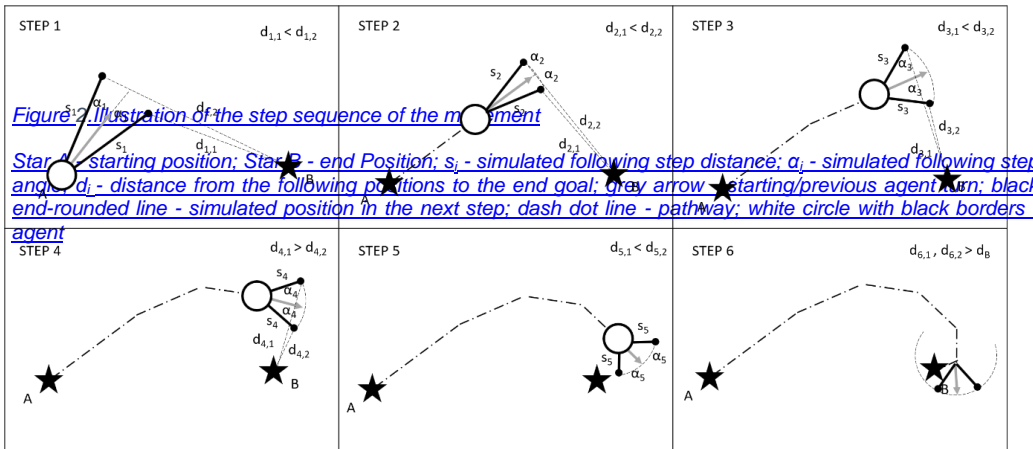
STEP 1

$d_{1,1} < d_{1,2}$

$s_1$

$\alpha_1$

$\alpha_1$

$s_1$

$d_{1,2}$

$d_{1,1}$

A

B

STEP 2

$d_{2,1} < d_{2,2}$

$s_2$

$\alpha_2$

$\alpha_2$

$s_2$

$d_{2,2}$

$d_{2,1}$

A

STEP 3

$d_{3,1} < d_{3,2}$

$s_3$

$\alpha_3$

$\alpha_3$

$s_3$

$d_{3,2}$

$d_{3,1}$

A

B

Figure 2. Illustration of the step sequence of the movement

Star A - starting position; Star B - end Position; $s_i$ - simulated following step distance; $\alpha_i$ - simulated following step angle; $d_i$ - distance from the following positions to the end goal; grey arrow - starting/previous agent turn; black end-rounded line - simulated position in the next step; dash dot line - pathway; white circle with black borders - agent

STEP 4

$d_{4,1} > d_{4,2}$

$s_4$

$\alpha_4$

$\alpha_4$

$s_4$

$d_{4,1}$

$d_{4,2}$

A

B

STEP 5

$d_{5,1} < d_{5,2}$

$s_5$

$s_5$

$\alpha_5$

$\alpha_5$

A

STEP 6

$d_{6,1}$, $d_{6,2} > d_B$

A

B